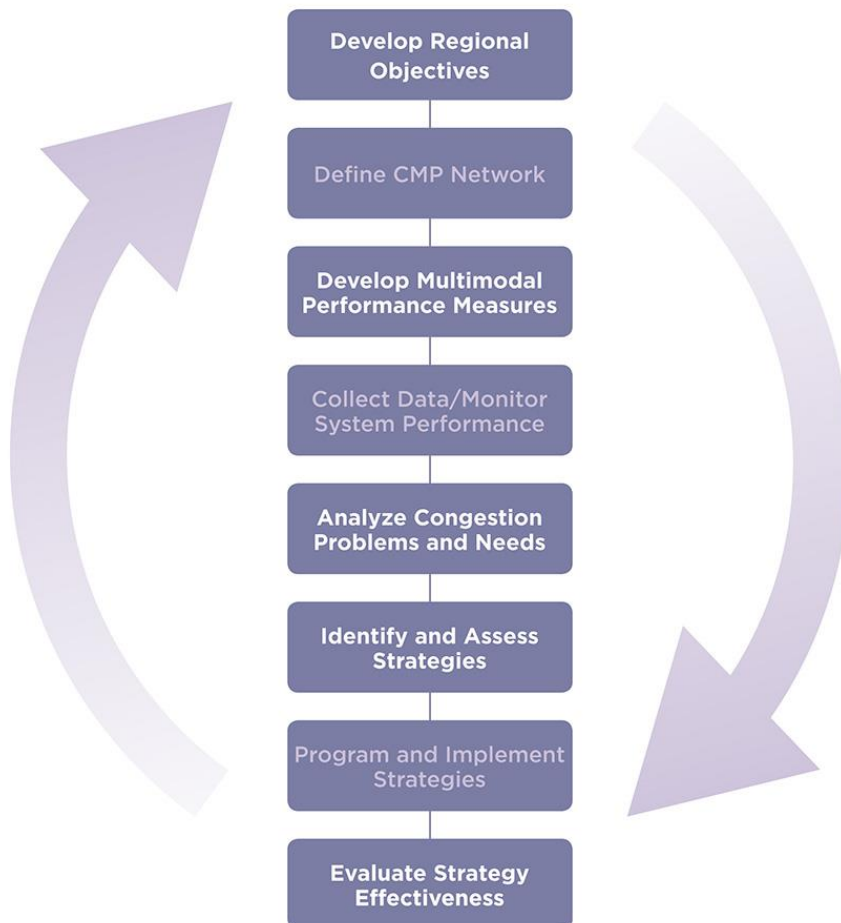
Develop Regional Objectives

Define CMP Network

Develop Multimodal Performance Measures

Collect Data/Monitor System Performance

Analyze Congestion Problems and Needs

Identify and Assess Strategies

Program and Implement Strategies

Evaluate Strategy Effectiveness